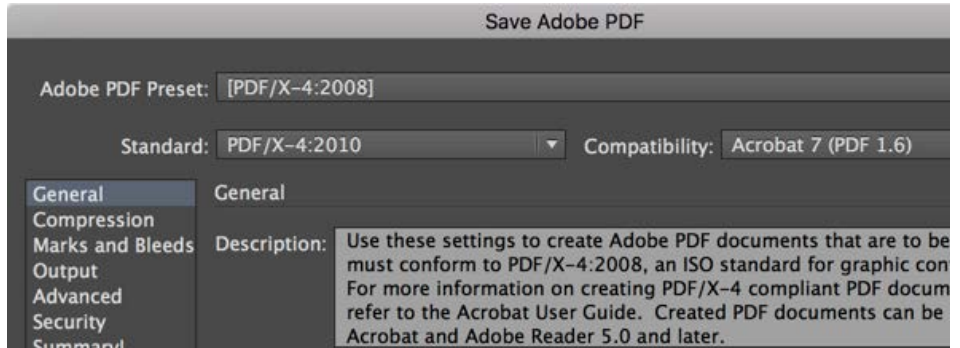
Save Adobe PDF

Adobe PDF Preset: [PDF/X-4:2008]

Standard: PDF/X-4:2010

Compatibility: Acrobat 7 (PDF 1.6)

General
Compression
Marks and Bleeds
Output
Advanced
Security
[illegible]

General

Description: Use these settings to create Adobe PDF documents that are to be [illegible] must conform to PDF/X-4:2008, an ISO standard for graphic con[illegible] For more information on creating PDF/X-4 compliant PDF docum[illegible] refer to the Acrobat User Guide. Created PDF documents can be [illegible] Acrobat and Adobe Reader 5.0 and later.